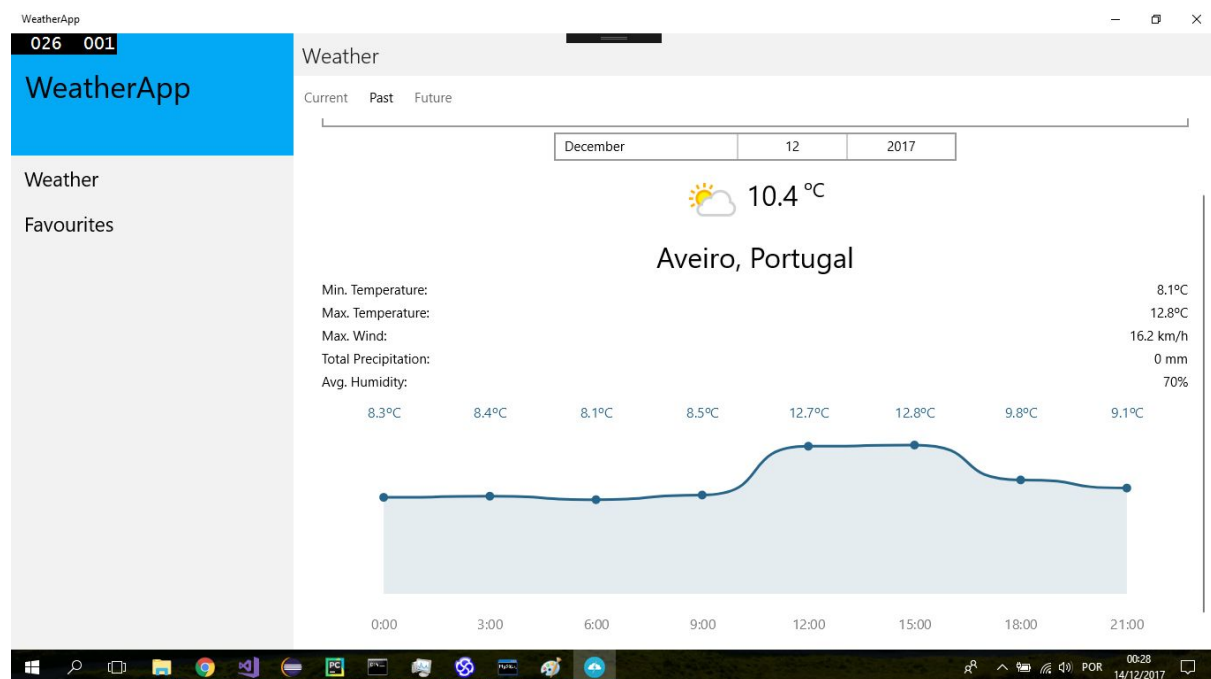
WeatherApp

026 001

WeatherApp

Weather

Favourites

Weather

Current Past Future

| December | 12 | 2017 |
|---|---|---|

10.4 °C

Aveiro, Portugal

Min. Temperature: 8.1ºC
Max. Temperature: 12.8ºC
Max. Wind: 16.2 km/h
Total Precipitation: 0 mm
Avg. Humidity: 70%

8.3ºC 8.4ºC 8.1ºC 8.5ºC 12.7ºC 12.8ºC 9.8ºC 9.1ºC

0:00 3:00 6:00 9:00 12:00 15:00 18:00 21:00

POR 00:28 14/12/2017